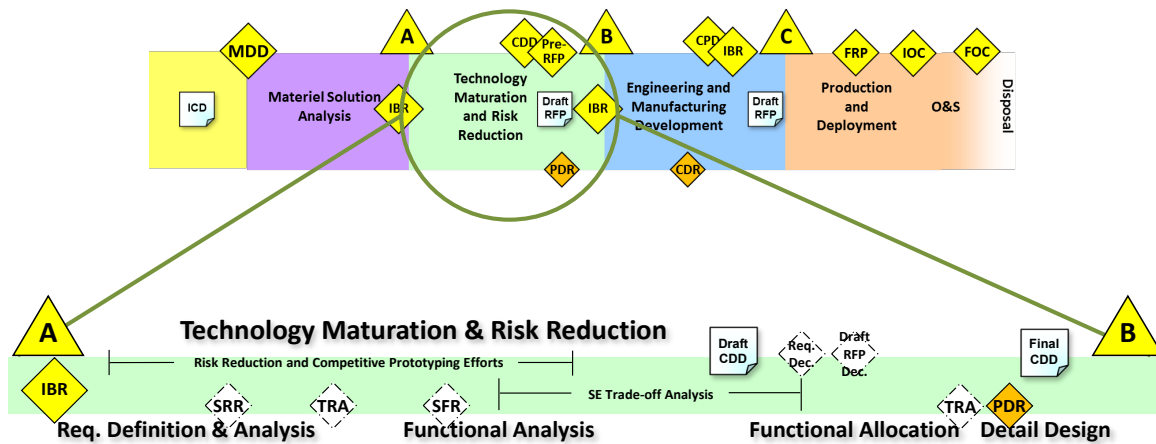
MDD
A
CDD
Pre-RFP
B
CPD
IBR
C
FRP
IOC
FOC

ICD
Materiel Solution Analysis
IBR
Technology Maturation and Risk Reduction
Draft RFP
IBR
Engineering and Manufacturing Development
Draft RFP
Production and Deployment
O&S
Disposal
PDR
CDR

A
Technology Maturation & Risk Reduction
Draft CDD
Req. Dec.
Draft RFP Dec.
Final CDD
B
Risk Reduction and Competitive Prototyping Efforts
IBR
SE Trade-off Analysis
SRR
TRA
SFR
TRA
PDR
Req. Definition & Analysis
Functional Analysis
Functional Allocation
Detail Design